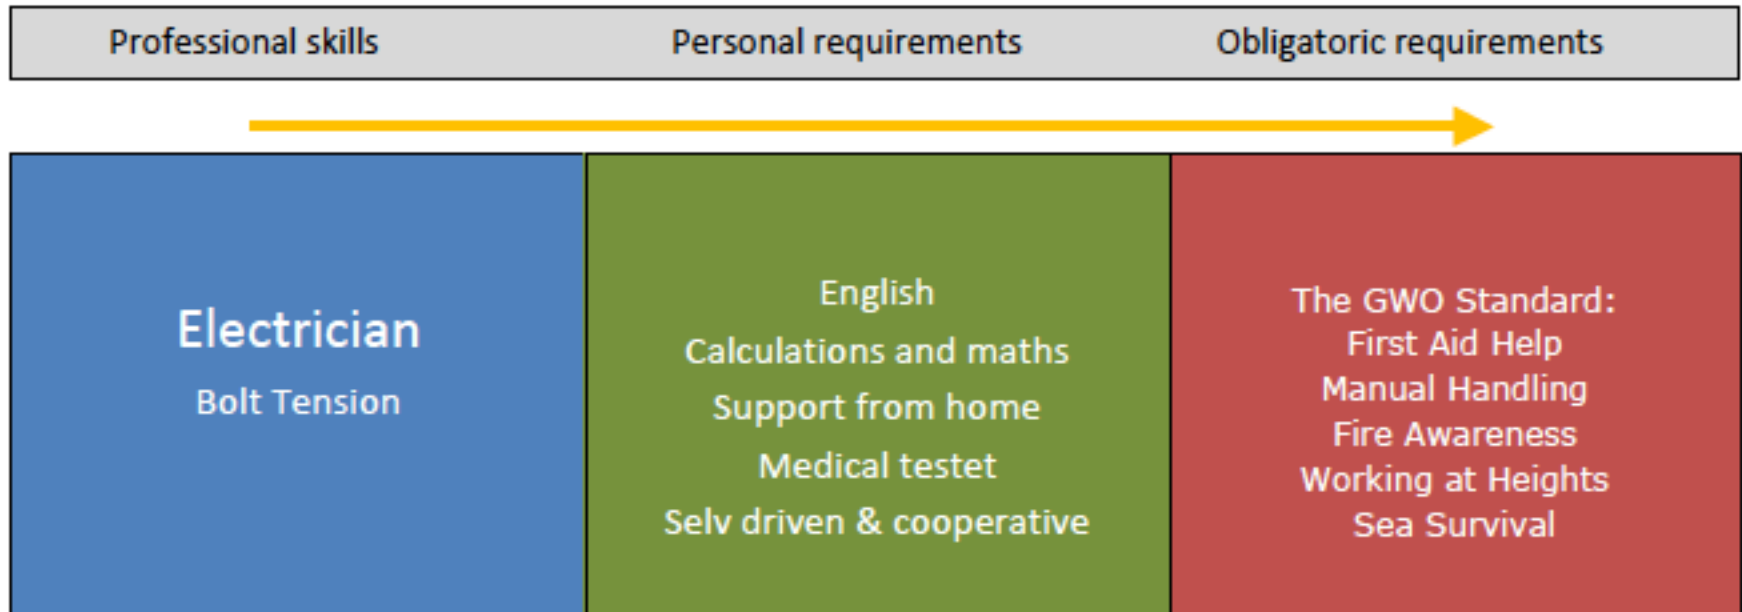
Professional skills Personal requirements Obligatoric requirements

Electrician

Bolt Tension

English

Calculations and maths

Support from home

Medical testet

Selv driven & cooperative

The GWO Standard:

First Aid Help

Manual Handling

Fire Awareness

Working at Heights

Sea Survival